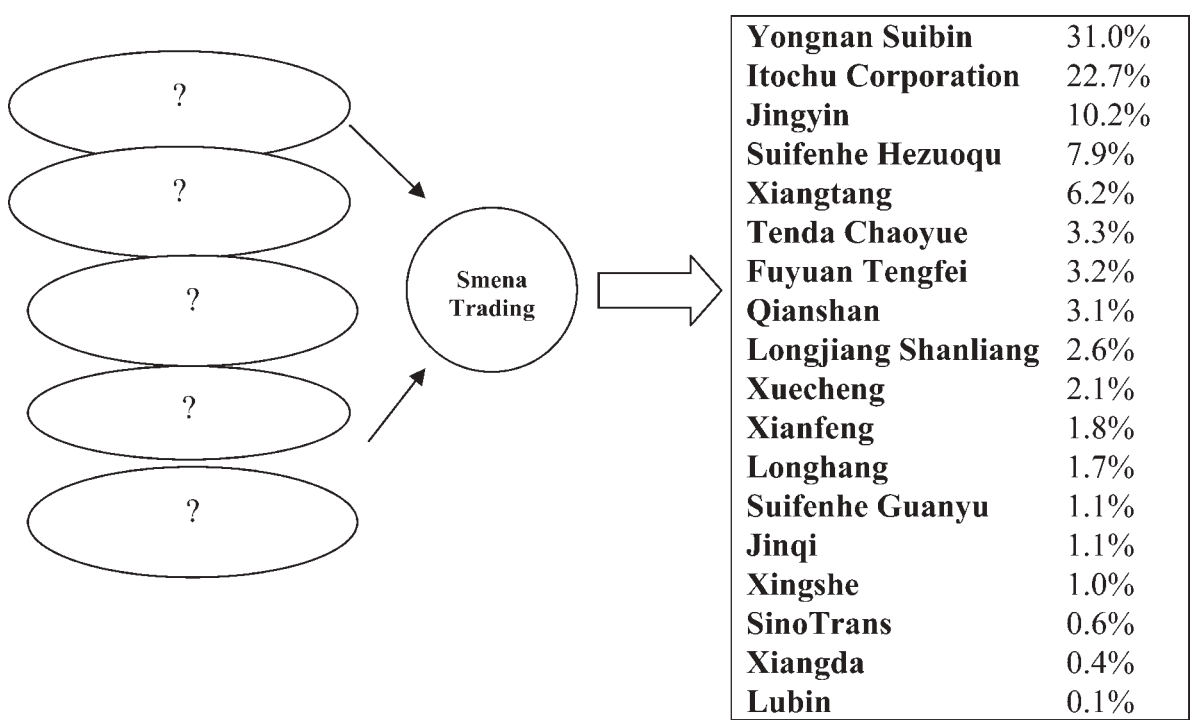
?
?
?
?
?

Smena Trading

| Yongnan Suibin | 31.0% |
|---|---|
| Itochu Corporation | 22.7% |
| Jingyin | 10.2% |
| Suifenhe Hezuoqu | 7.9% |
| Xiangtang | 6.2% |
| Tenda Chaoyue | 3.3% |
| Fuyuan Tengfei | 3.2% |
| Qianshan | 3.1% |
| Longjiang Shanliang | 2.6% |
| Xuecheng | 2.1% |
| Xianfeng | 1.8% |
| Longhang | 1.7% |
| Suifenhe Guanyu | 1.1% |
| Jinqi | 1.1% |
| Xingshe | 1.0% |
| SinoTrans | 0.6% |
| Xiangda | 0.4% |
| Lubin | 0.1% |